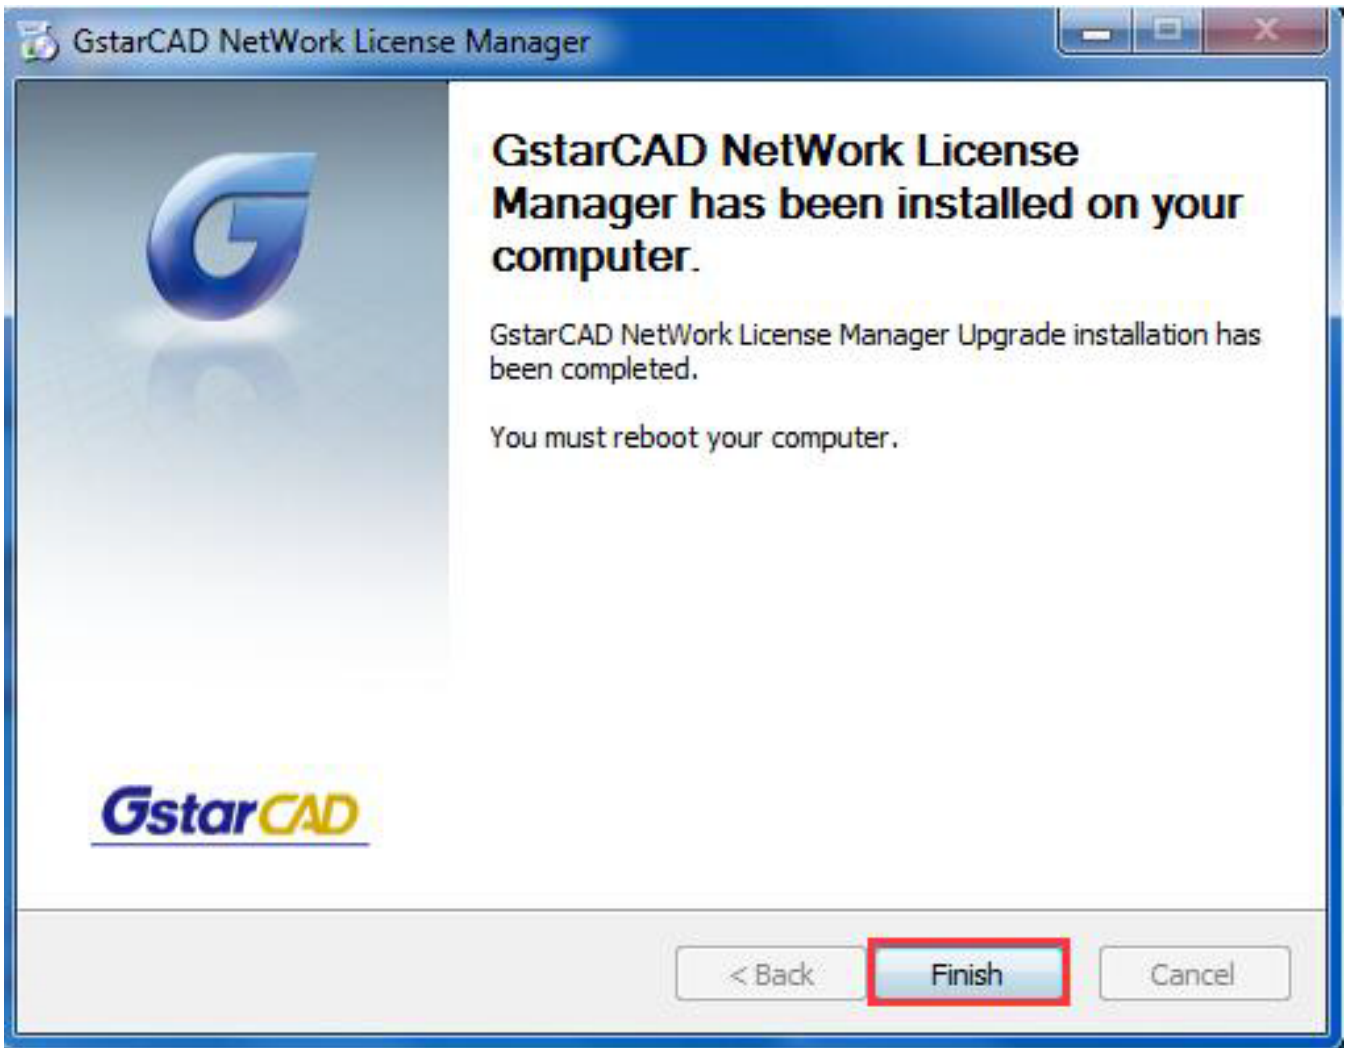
GstarCAD NetWork License Manager

GstarCAD NetWork License Manager has been installed on your computer.

GstarCAD NetWork License Manager Upgrade installation has been completed.

You must reboot your computer.

GstarCAD

< Back

Finish

Cancel